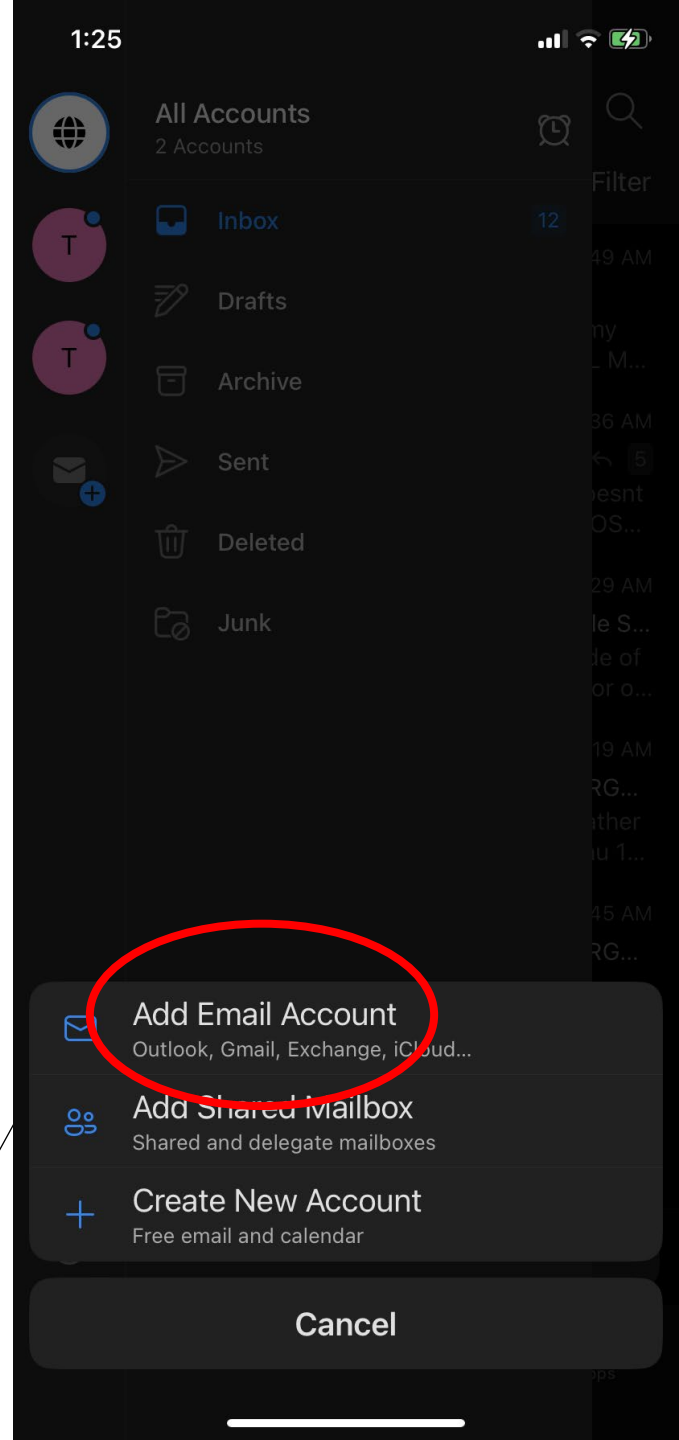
1:25

T

T

All Accounts
2 Accounts

Inbox 12

Drafts

Archive

Sent

Deleted

Junk

Filter

49 AM

my
_ M...

36 AM

5

besnt
OS...

29 AM

le S...
de of
or o...

19 AM

RG...
ather
u 1...

45 AM

RG...

Add Email Account
Outlook, Gmail, Exchange, iCloud...

Add Shared Mailbox
Shared and delegate mailboxes

Create New Account
Free email and calendar

Cancel